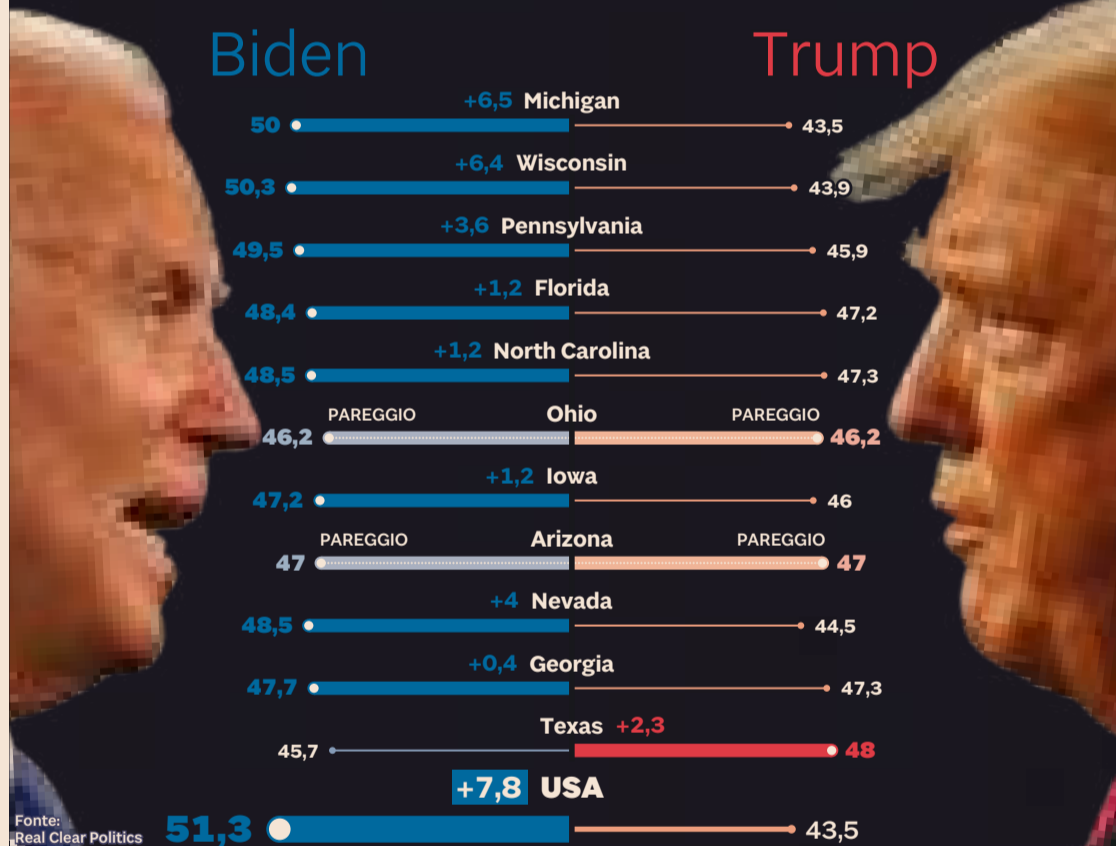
Biden

Trump

+6,5 Michigan
50 43,5

+6,4 Wisconsin
50,3 43,9

+3,6 Pennsylvania
49,5 45,9

+1,2 Florida
48,4 47,2

+1,2 North Carolina
48,5 47,3

PAREGGIO Ohio PAREGGIO
46,2 46,2

+1,2 Iowa
47,2 46

PAREGGIO Arizona PAREGGIO
47 47

+4 Nevada
48,5 44,5

+0,4 Georgia
47,7 47,3

Texas +2,3
45,7 48

+7,8 USA
51,3 43,5

Fonte:
Real Clear Politics